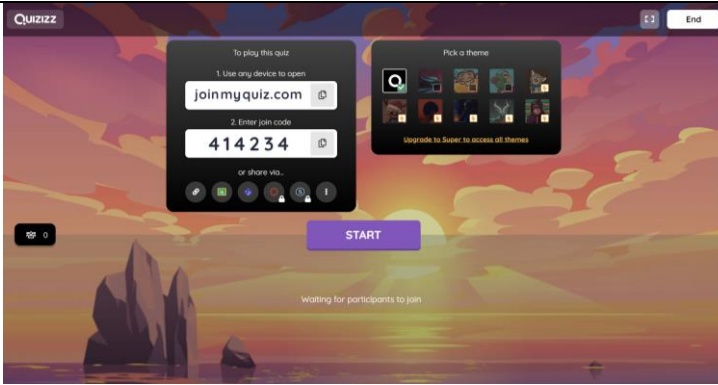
QUIZIZZ

End

To play this quiz

1. Use any device to open

joinmyquiz.com

2. Enter join code

414234

or share via...

Pick a theme

Upgrade to Super to access all themes

0

START

Waiting for participants to join